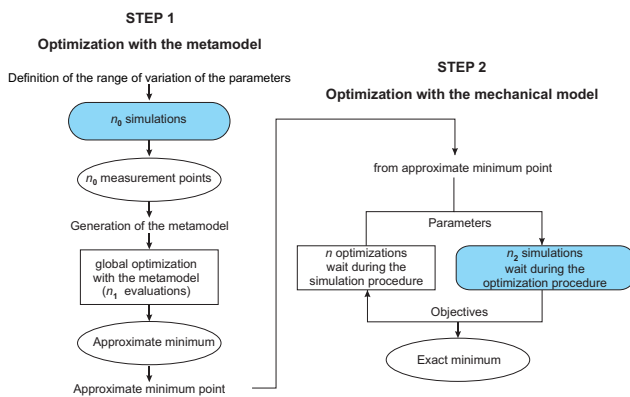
STEP 1

Optimization with the metamodel

Definition of the range of variation of the parameters

$n_0$ simulations

$n_0$ measurement points

Generation of the metamodel

global optimization with the metamodel ($n_1$ evaluations)

Approximate minimum

Approximate minimum point

STEP 2

Optimization with the mechanical model

from approximate minimum point

Parameters

$n$ optimizations wait during the simulation procedure

$n_2$ simulations wait during the optimization procedure

Objectives

Exact minimum